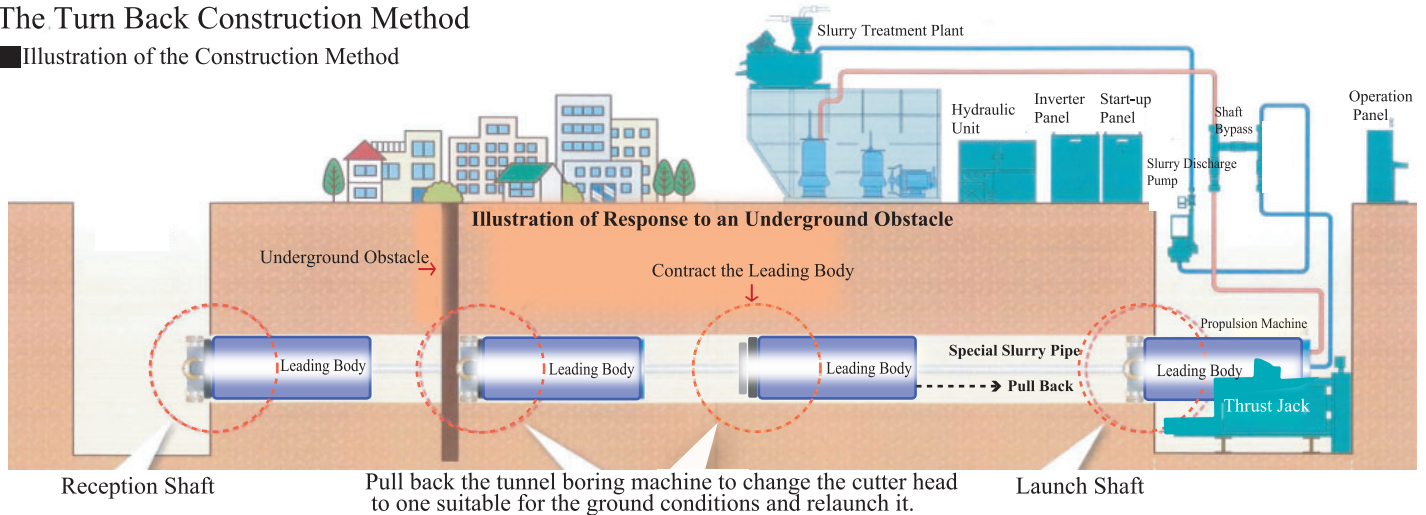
The Turn Back Construction Method

Illustration of the Construction Method

Slurry Treatment Plant

Hydraulic Unit

Inverter Panel

Start-up Panel

Shaft Bypass

Slurry Discharge Pump

Operation Panel

Illustration of Response to an Underground Obstacle

Underground Obstacle

Contract the Leading Body

Propulsion Machine

Special Slurry Pipe

Leading Body

Leading Body

Leading Body

Pull Back

Leading Body

Thrust Jack

Reception Shaft

Pull back the tunnel boring machine to change the cutter head to one suitable for the ground conditions and relaunch it.

Launch Shaft